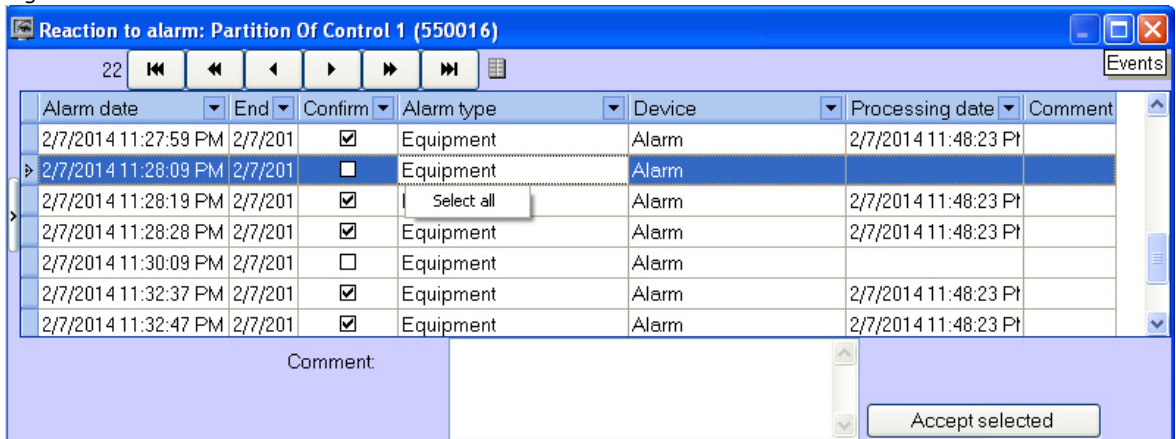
Reaction to alarm: Partition Of Control 1 (550016)

22

Events

| Alarm date | End | Confirm | Alarm type | Device | Processing date | Comment |
|---|---|---|---|---|---|---|
| 2/7/2014 11:27:59 PM | 2/7/201 | ☑ | Equipment | Alarm | 2/7/2014 11:48:23 PI | |
| 2/7/2014 11:28:09 PM | 2/7/201 | ☐ | Equipment | Alarm | | |
| 2/7/2014 11:28:19 PM | 2/7/201 | ☑ | Select all | Alarm | 2/7/2014 11:48:23 PI | |
| 2/7/2014 11:28:28 PM | 2/7/201 | ☑ | Equipment | Alarm | 2/7/2014 11:48:23 PI | |
| 2/7/2014 11:30:09 PM | 2/7/201 | ☐ | Equipment | Alarm | | |
| 2/7/2014 11:32:37 PM | 2/7/201 | ☑ | Equipment | Alarm | 2/7/2014 11:48:23 PI | |
| 2/7/2014 11:32:47 PM | 2/7/201 | ☑ | Equipment | Alarm | 2/7/2014 11:48:23 PI | |

Comment:

Accept selected